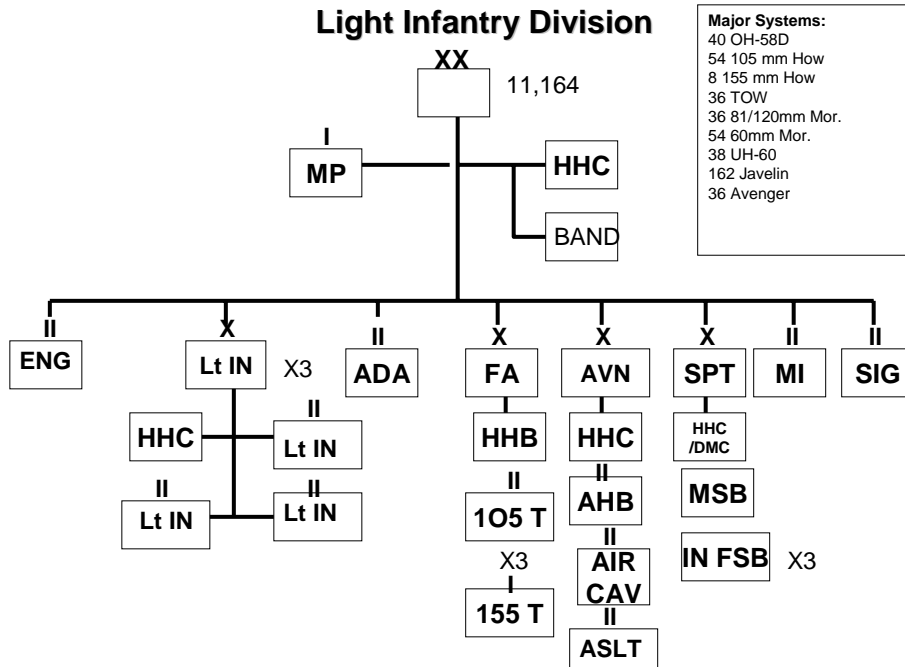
Light Infantry Division

Major Systems:
40 OH-58D
54 105 mm How
8 155 mm How
36 TOW
36 81/120mm Mor.
54 60mm Mor.
38 UH-60
162 Javelin
36 Avenger

XX
11,164

I
MP

HHC

BAND

II
ENG

X
Lt IN
X3

HHC

II
Lt IN

II
Lt IN

II
Lt IN

II
ADA

X
FA

HHB

II
1O5 T

X3
I
155 T

X
AVN

HHC

II
AHB

II
AIR CAV

II
ASLT

X
SPT

HHC /DMC

MSB

IN FSB
X3

II
MI

II
SIG